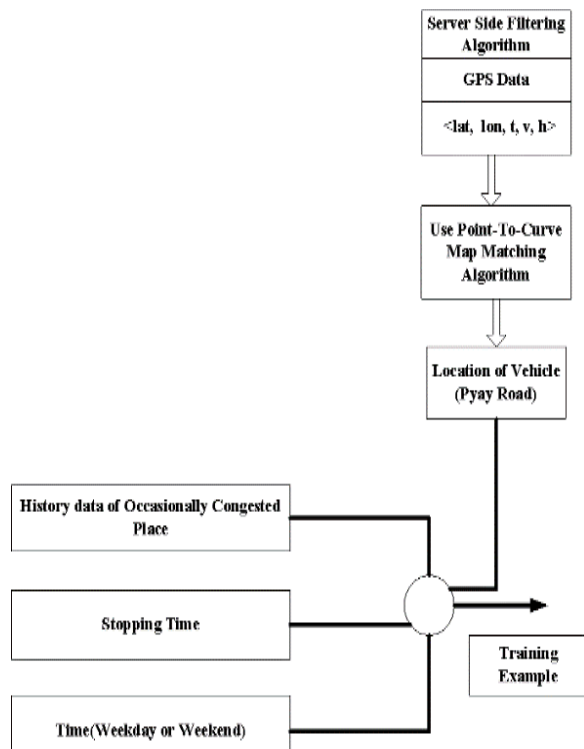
Server Side Filtering Algorithm

GPS Data

<lat, lon, t, v, h>

Use Point-To-Curve Map Matching Algorithm

Location of Vehicle (Pyay Road)

History data of Occasionally Congested Place

Stopping Time

Time(Weekday or Weekend)

Training Example